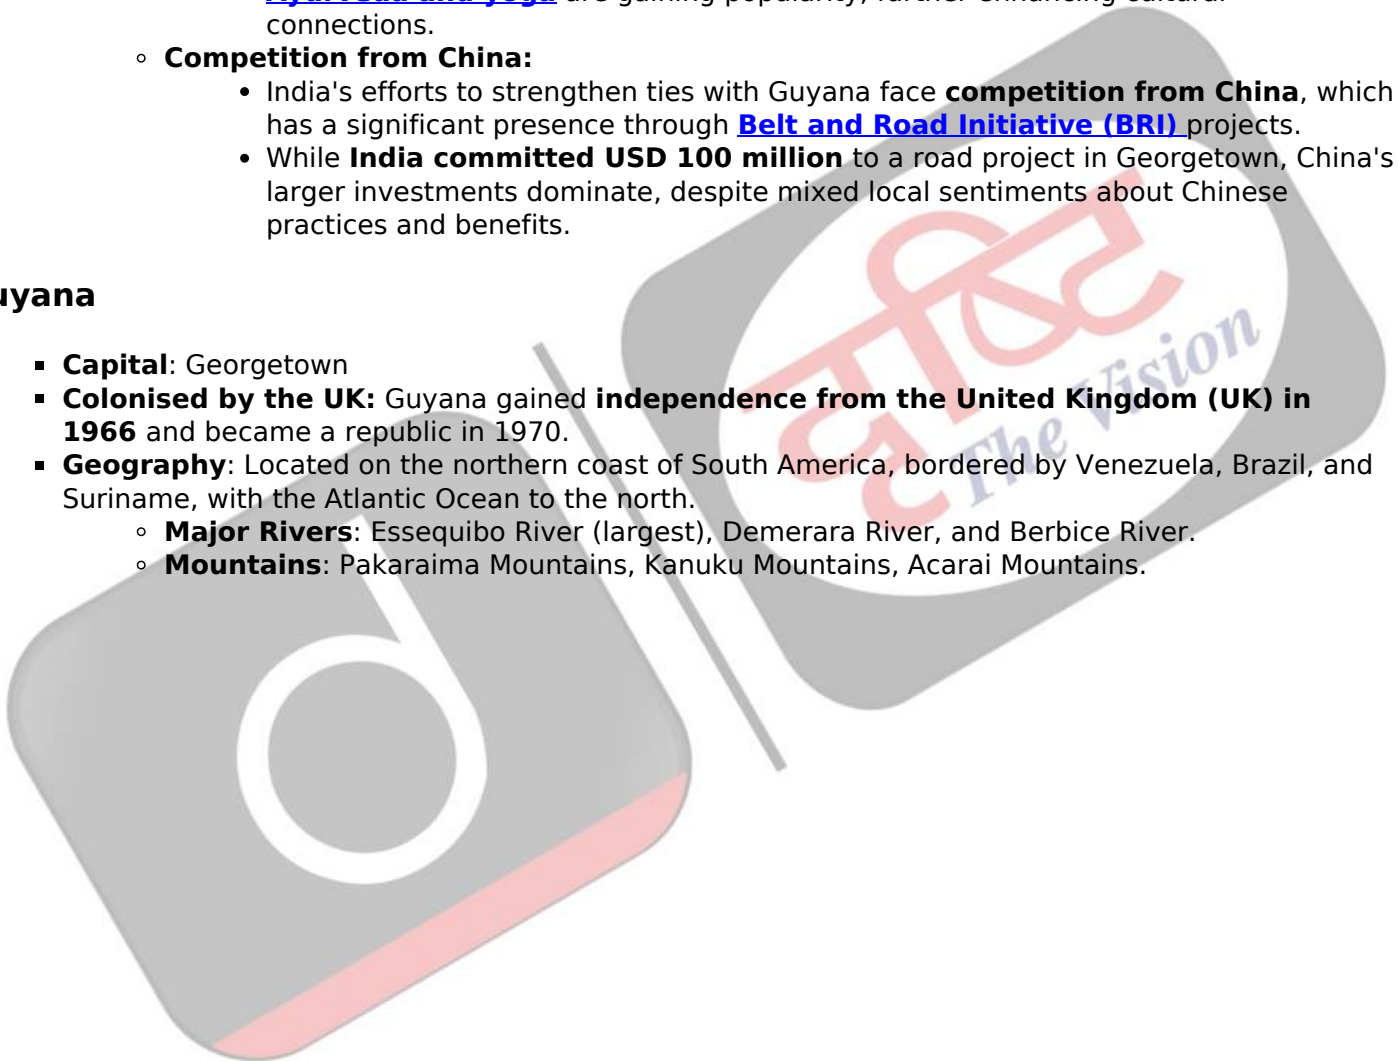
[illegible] are gaining popularity, further enhancing cultural connections.

- Competition from China:
  - India's efforts to strengthen ties with Guyana face competition from China, which has a significant presence through Belt and Road Initiative (BRI) projects.
  - While India committed USD 100 million to a road project in Georgetown, China's larger investments dominate, despite mixed local sentiments about Chinese practices and benefits.

uyana

- Capital: Georgetown
- Colonised by the UK: Guyana gained independence from the United Kingdom (UK) in 1966 and became a republic in 1970.
- Geography: Located on the northern coast of South America, bordered by Venezuela, Brazil, and Suriname, with the Atlantic Ocean to the north.
  - Major Rivers: Essequibo River (largest), Demerara River, and Berbice River.
  - Mountains: Pakaraima Mountains, Kanuku Mountains, Acarai Mountains.

दृष्टि The Vision